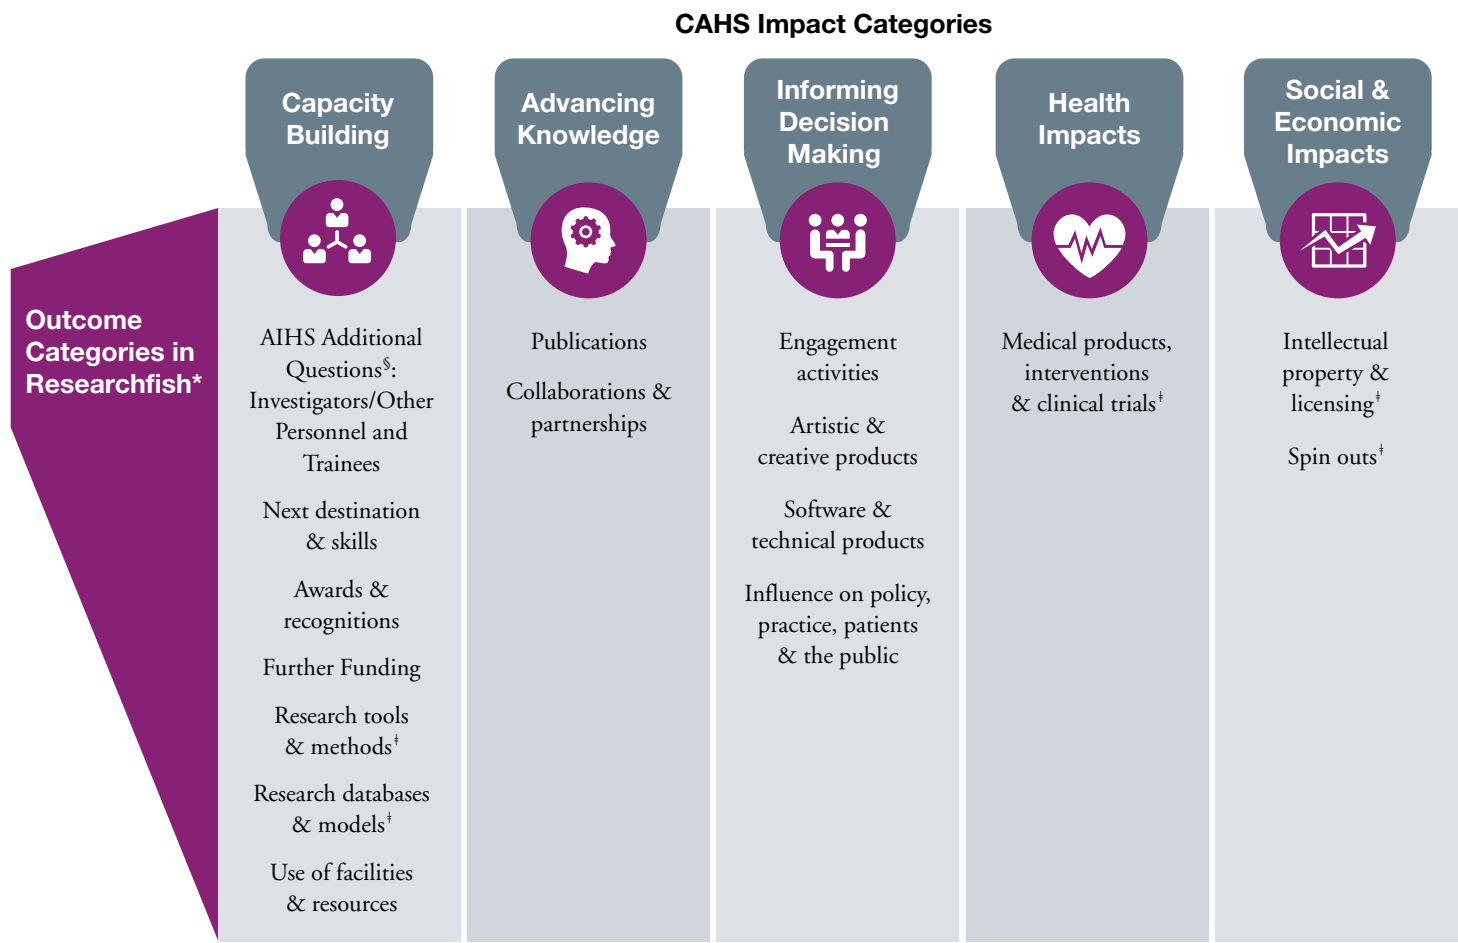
CAHS Impact Categories

Outcome Categories in Researchfish*

| Capacity Building | Advancing Knowledge | Informing Decision Making | Health Impacts | Social & Economic Impacts |
|---|---|---|---|---|
| AIHS Additional Questions§: Investigators/Other Personnel and Trainees | Publications | Engagement activities | Medical products, interventions & clinical trials‡ | Intellectual property & licensing‡ |
| Next destination & skills | Collaborations & partnerships | Artistic & creative products | | Spin outs‡ |
| Awards & recognitions | | Software & technical products | | |
| Further Funding | | Influence on policy, practice, patients & the public | | |
| Research tools & methods‡ | | | | |
| Research databases & models‡ | | | | |
| Use of facilities & resources | | | | |